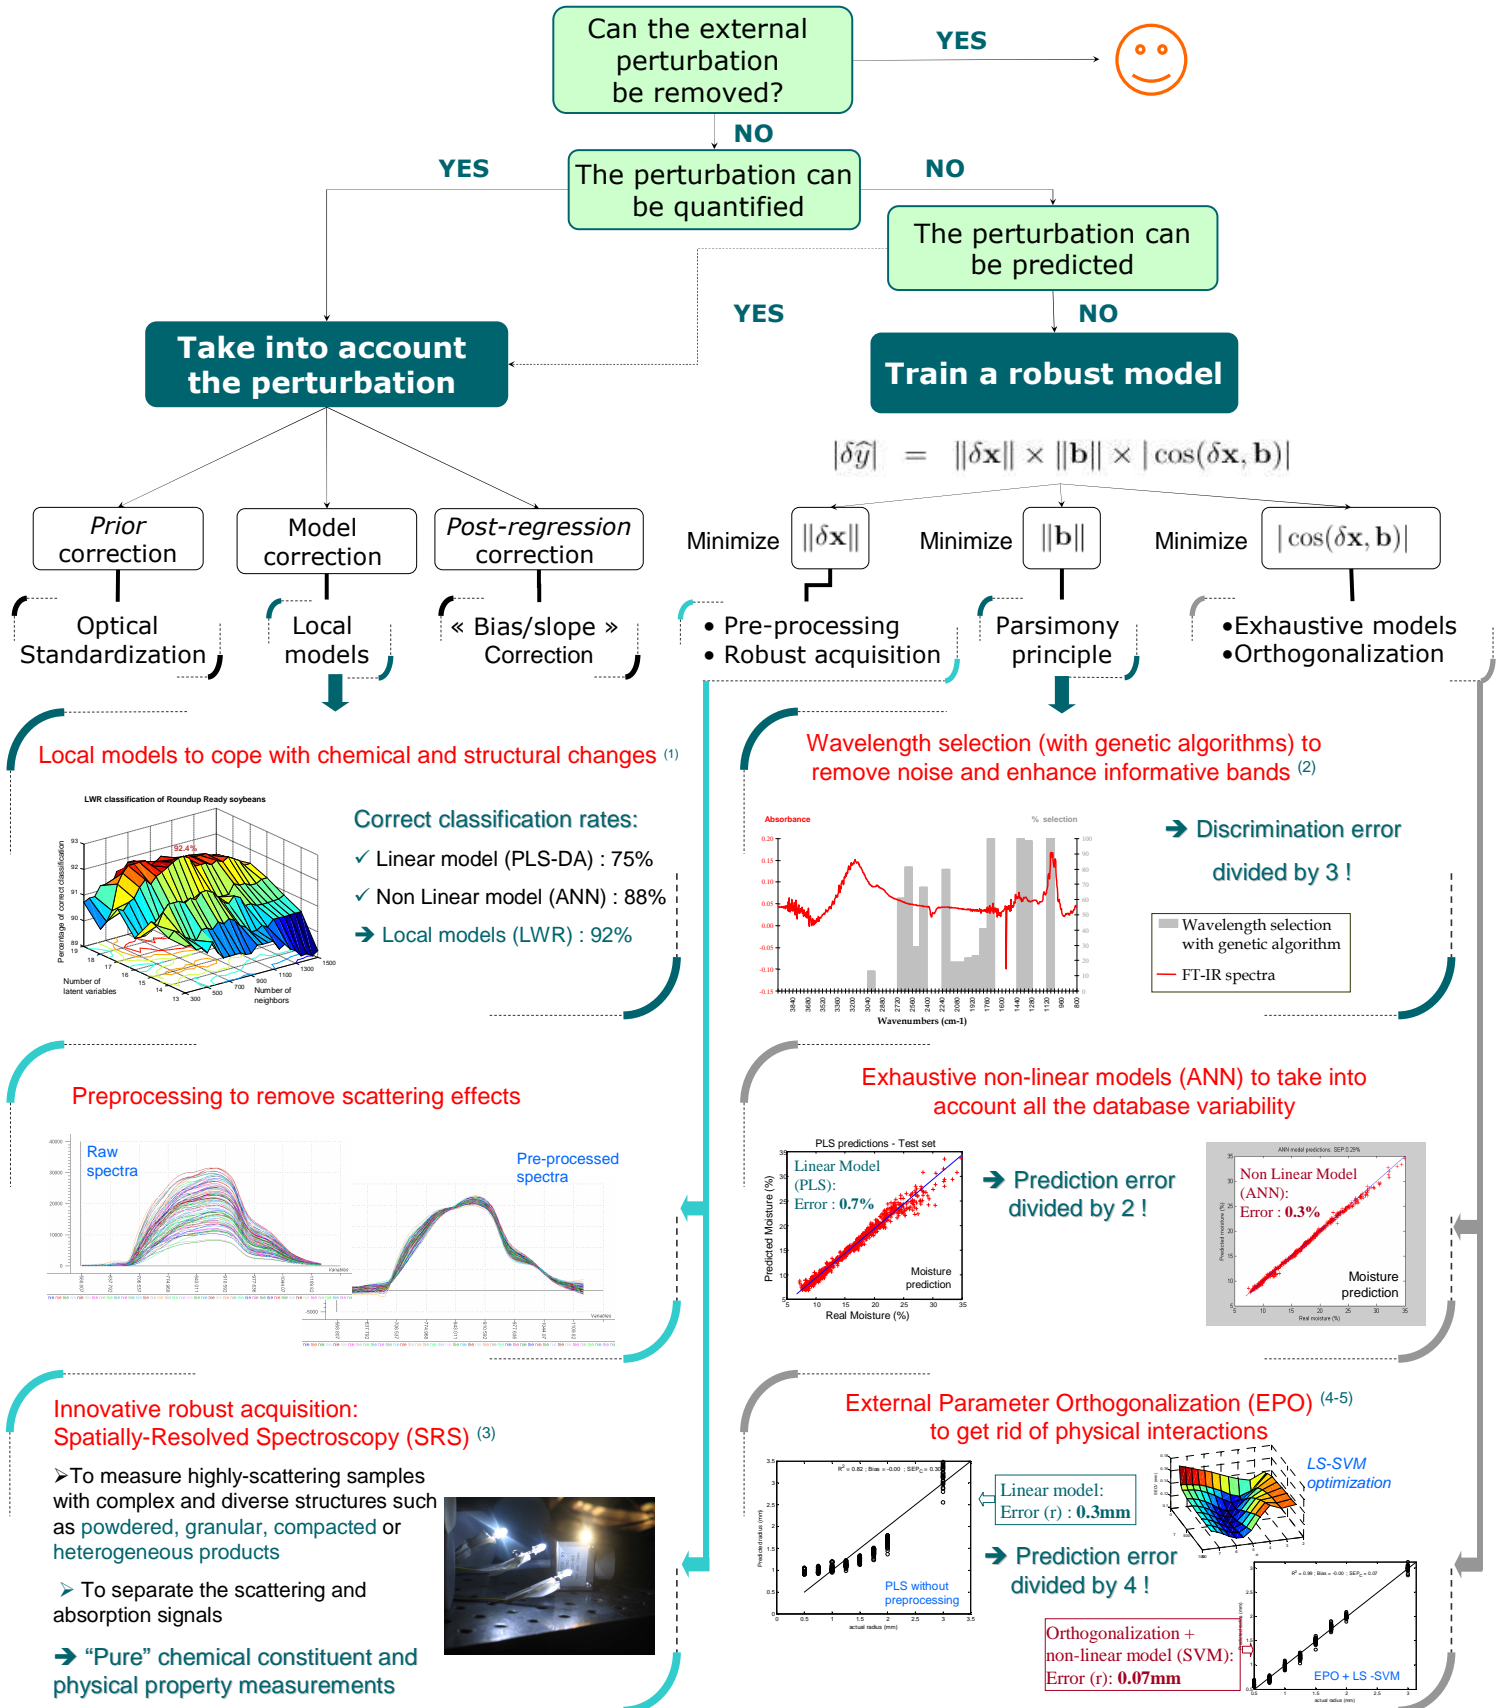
Can the external perturbation be removed?

YES

NO

YES

The perturbation can be quantified

NO

The perturbation can be predicted

YES

NO

Take into account the perturbation

Train a robust model

$|\delta\hat{y}| = ||\delta\mathbf{x}|| \times ||\mathbf{b}|| \times |\cos(\delta\mathbf{x}, \mathbf{b})|$

*Prior* correction

Model correction

*Post-regression* correction

Minimize $||\delta\mathbf{x}||$

Minimize $||\mathbf{b}||$

Minimize $|\cos(\delta\mathbf{x}, \mathbf{b})|$

Optical Standardization

Local models

« Bias/slope » Correction

• Pre-processing
• Robust acquisition

Parsimony principle

•Exhaustive models
•Orthogonalization

Local models to cope with chemical and structural changes (1)

LWR classification of Roundup Ready soybeans

92.4%

Percentage of correct classification

Number of latent variables

Number of neighbors

Correct classification rates:

✓ Linear model (PLS-DA) : 75%

✓ Non Linear model (ANN) : 88%

➔ Local models (LWR) : 92%

Wavelength selection (with genetic algorithms) to remove noise and enhance informative bands (2)

Absorbance

% selection

Wavenumbers (cm-1)

➔ Discrimination error divided by 3 !

Wavelength selection with genetic algorithm

FT-IR spectra

Preprocessing to remove scattering effects

Raw spectra

Pre-processed spectra

Exhaustive non-linear models (ANN) to take into account all the database variability

PLS predictions - Test set

Linear Model (PLS): Error : 0.7%

Predicted Moisture (%)

Moisture prediction

Real Moisture (%)

➔ Prediction error divided by 2 !

ANN model predictions: SEP 0.29%

Non Linear Model (ANN): Error : 0.3%

Moisture prediction

Innovative robust acquisition: Spatially-Resolved Spectroscopy (SRS) (3)

➢To measure highly-scattering samples with complex and diverse structures such as powdered, granular, compacted or heterogeneous products

➢ To separate the scattering and absorption signals

➔ "Pure" chemical constituent and physical property measurements

External Parameter Orthogonalization (EPO) (4-5) to get rid of physical interactions

Linear model: Error (r) : 0.3mm

PLS without preprocessing

LS-SVM optimization

➔ Prediction error divided by 4 !

Orthogonalization + non-linear model (SVM): Error (r): 0.07mm

EPO + LS -SVM